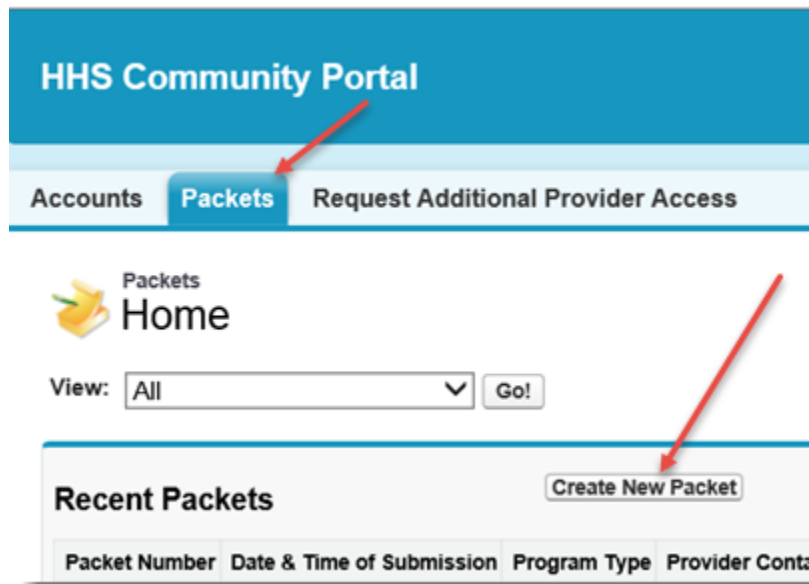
HHS Community Portal

Accounts Packets Request Additional Provider Access

Packets
Home

View: All Go!

Recent Packets

Create New Packet

| Packet Number | Date & Time of Submission | Program Type | Provider Conta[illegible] |
|---|---|---|---|